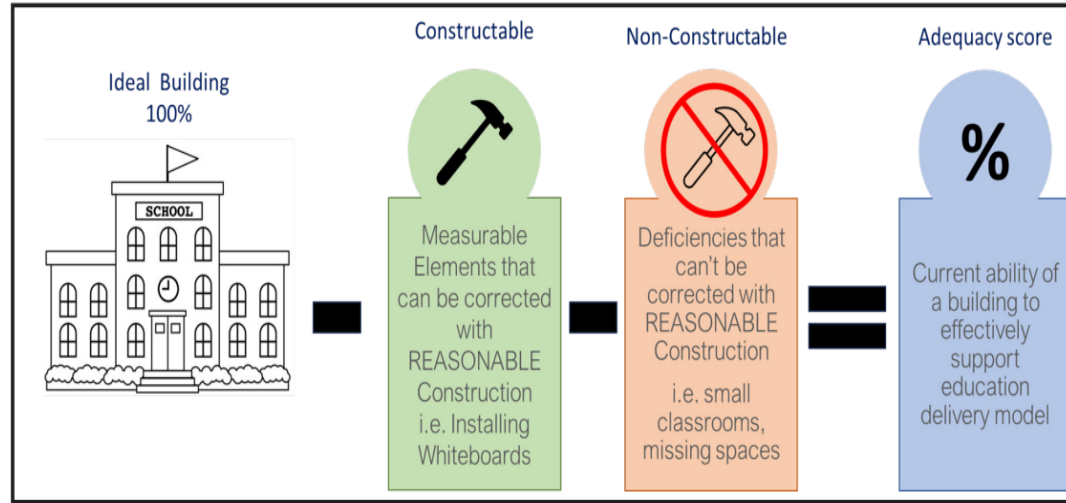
Ideal Building
100%

SCHOOL

Constructable

Measurable Elements that can be corrected with REASONABLE Construction i.e. Installing Whiteboards

Non-Constructable

Deficiencies that can't be corrected with REASONABLE Construction

i.e. small classrooms, missing spaces

Adequacy score

%

Current ability of a building to effectively support education delivery model